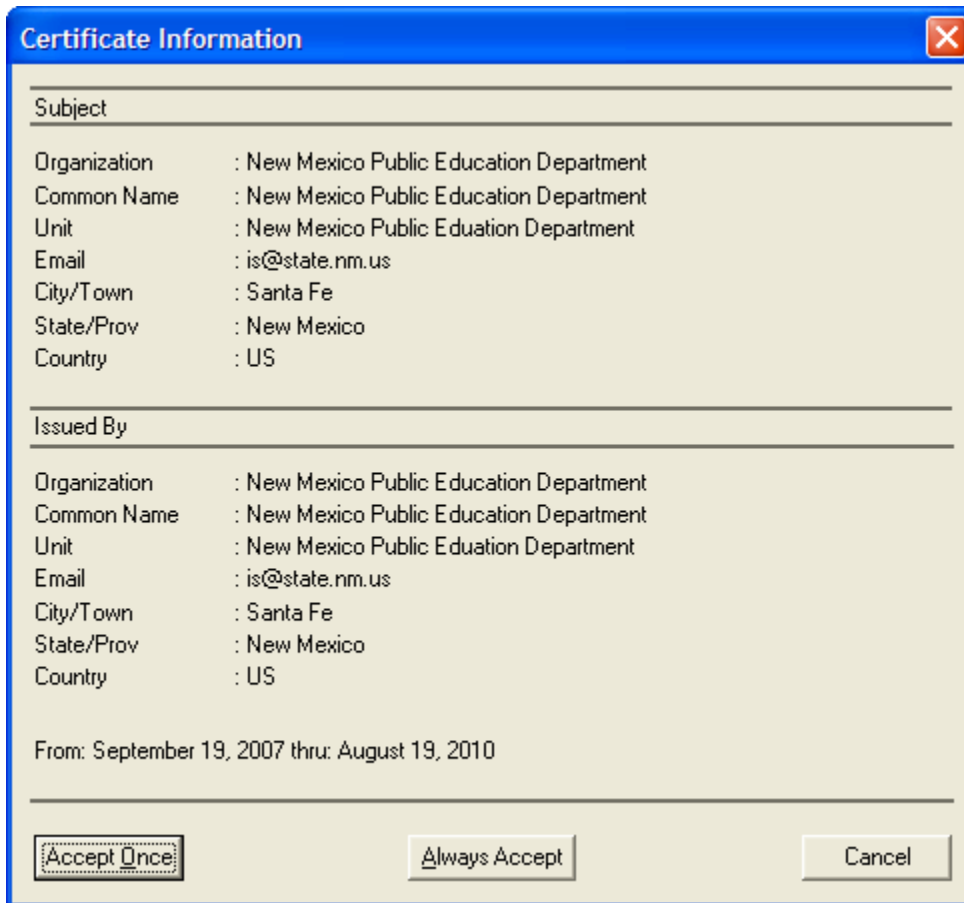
Certificate Information

Subject

Organization : New Mexico Public Education Department
Common Name : New Mexico Public Education Department
Unit : New Mexico Public Eduation Department
Email : is@state.nm.us
City/Town : Santa Fe
State/Prov : New Mexico
Country : US

Issued By

Organization : New Mexico Public Education Department
Common Name : New Mexico Public Education Department
Unit : New Mexico Public Eduation Department
Email : is@state.nm.us
City/Town : Santa Fe
State/Prov : New Mexico
Country : US

From: September 19, 2007 thru: August 19, 2010

Accept Once
Always Accept
Cancel